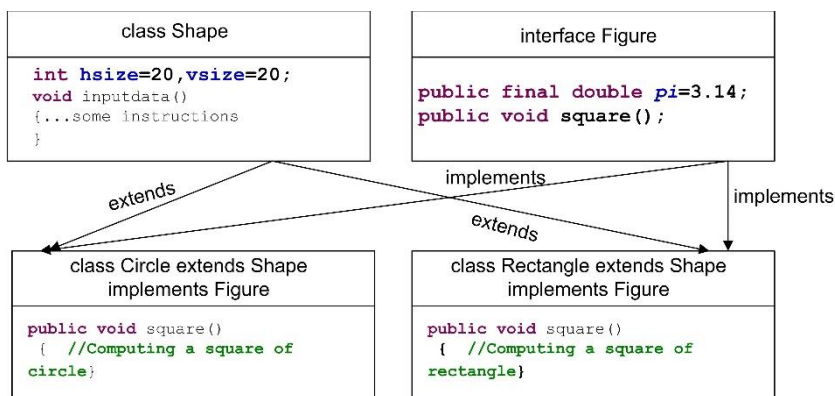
class Shape

int hsize=20,vsize=20;
void inputdata()
{...some instructions
}

interface Figure

public final double *pi*=3.14;
public void square();

extends

implements

extends

implements

class Circle extends Shape implements Figure

public void square()
{ //Computing a square of circle}

class Rectangle extends Shape implements Figure

public void square()
{ //Computing a square of rectangle}